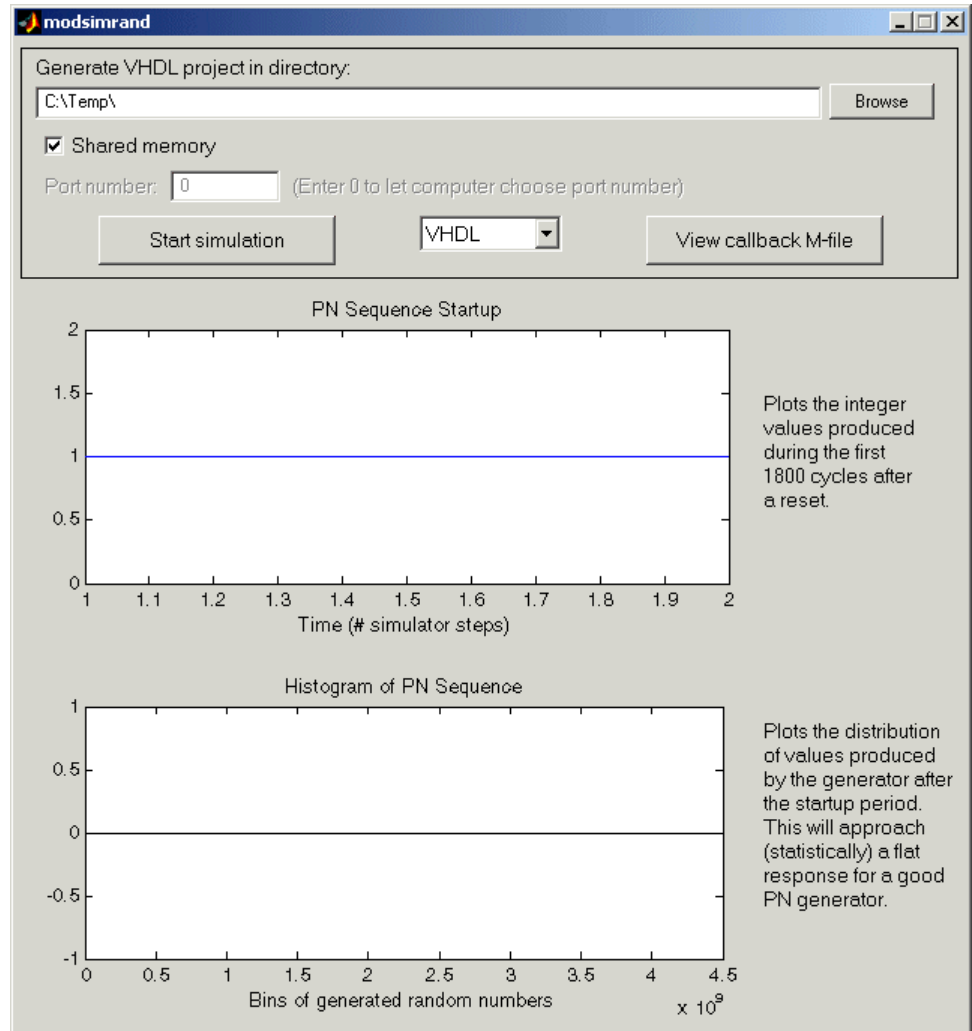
modsimrand

Generate VHDL project in directory:

C:\Temp\

Browse

Shared memory

Port number: 0 (Enter 0 to let computer choose port number)

Start simulation

VHDL

View callback M-file

PN Sequence Startup

2
1.5
1
0.5
0
1 1.1 1.2 1.3 1.4 1.5 1.6 1.7 1.8 1.9 2
Time (# simulator steps)

Plots the integer values produced during the first 1800 cycles after a reset.

Histogram of PN Sequence

1
0.5
0
-0.5
-1
0 0.5 1 1.5 2 2.5 3 3.5 4 4.5
Bins of generated random numbers
$x 10^9$

Plots the distribution of values produced by the generator after the startup period. This will approach (statistically) a flat response for a good PN generator.